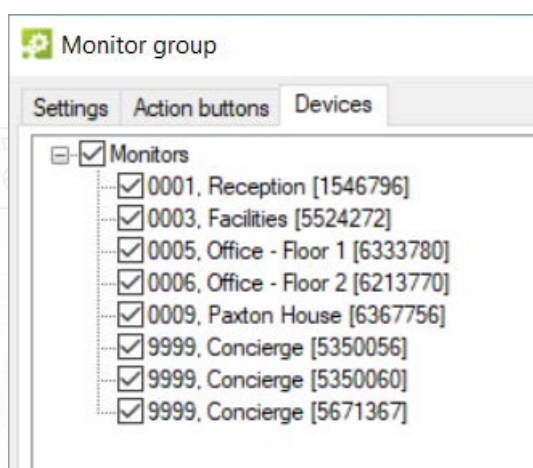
Monitor group

Settings Action buttons Devices

Monitors
0001, Reception [1546796]
0003, Facilities [5524272]
0005, Office - Floor 1 [6333780]
0006, Office - Floor 2 [6213770]
0009, Paxton House [6367756]
9999, Concierge [5350056]
9999, Concierge [5350060]
9999, Concierge [5671367]